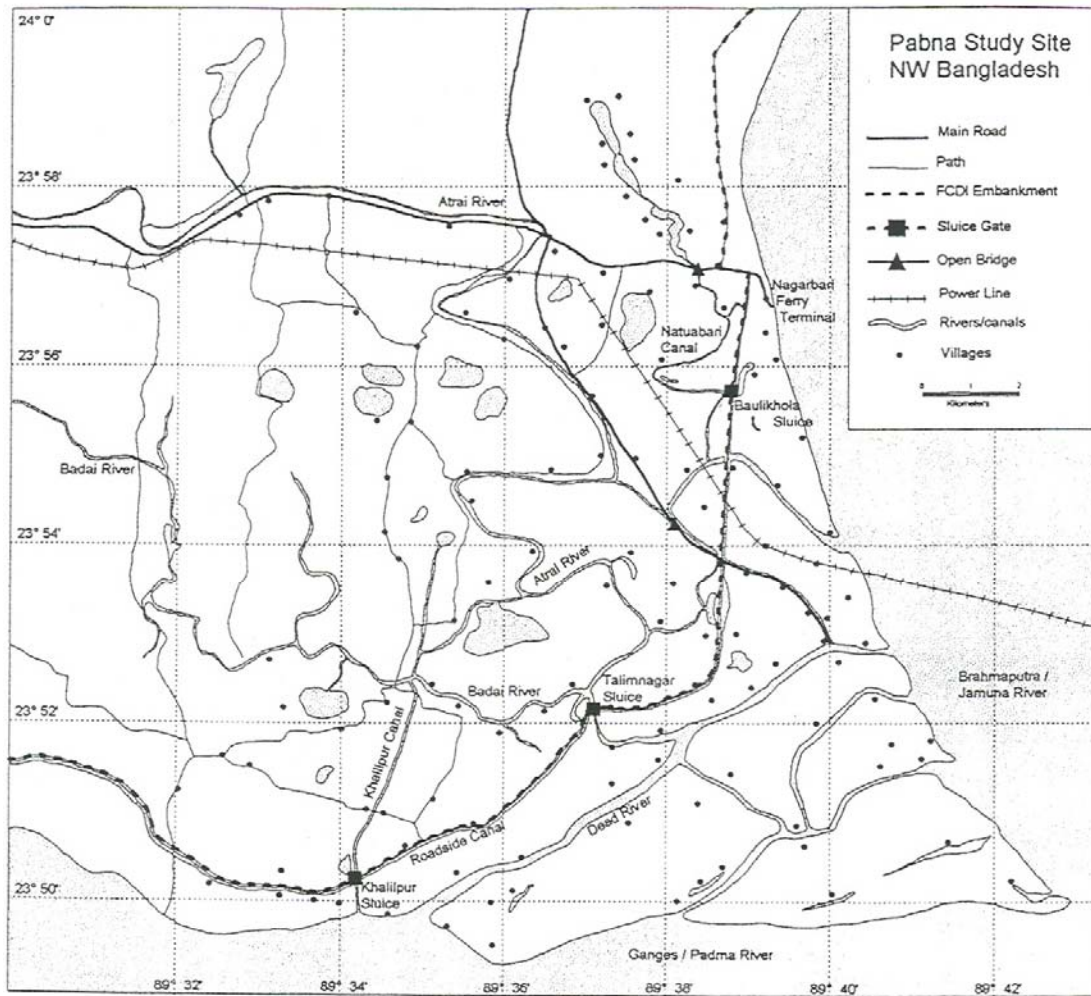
Pabna Study Site
NW Bangladesh

Main Road
Path
FCDI Embankment
Sluice Gate
Open Bridge
Power Line
Rivers/canals
Villages
0 1 2
Kilometers

24° 0'
23° 58'
23° 56'
23° 54'
23° 52'
23° 50'

Atrai River
Nagarbari Ferry Terminal
Natuabari Canal
Baulikhola Sluice
Badai River
Atrai River
Badai River
Talimnagar Sluice
Brahmaputra / Jamuna River
Khalilpur Canal
Roadside Canal
Dead River
Khalilpur Sluice
Ganges / Padma River

89° 32'
89° 34'
89° 36'
89° 38'
89° 40'
89° 42'